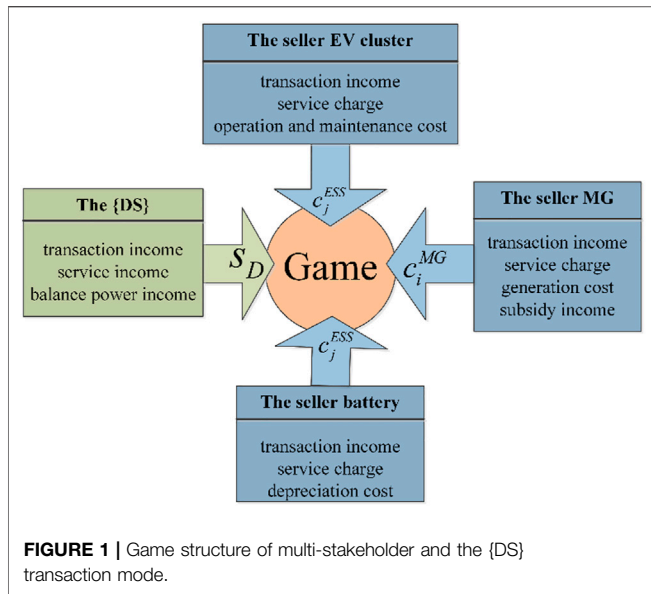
The seller EV cluster

transaction income
service charge
operation and maintenance cost

$c_j^{ESS}$

The {DS}

transaction income
service income
balance power income

$S_D$

Game

$c_i^{MG}$

The seller MG

transaction income
service charge
generation cost
subsidy income

$c_j^{ESS}$

The seller battery

transaction income
service charge
depreciation cost

**FIGURE 1 |** Game structure of multi-stakeholder and the {DS} transaction mode.